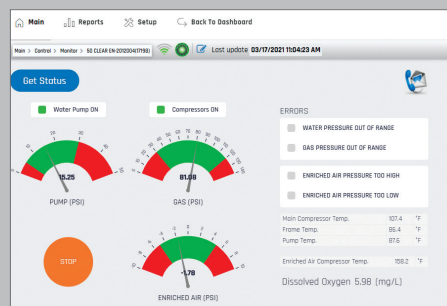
Main Reports Setup Back To Dashboard

Main > Control > Monitor > SO CLEAR EN-20120047(TBB) Last update 03/17/2021 11:04:23 AM

Get Status

Water Pump ON

Compressors ON

15.25

PUMP (PSI)

81.08

GAS (PSI)

STOP

-.78

ENRICHED AIR (PSI)

ERRORS

WATER PRESSURE OUT OF RANGE

GAS PRESSURE OUT OF RANGE

ENRICHED AIR PRESSURE TOO HIGH

ENRICHED AIR PRESSURE TOO LOW

| | | |
|---|---|---|
| Main Compressor Temp. | 107.4 | °F |
| Frame Temp. | 86.4 | °F |
| Pump Temp. | 87.6 | °F |

| | | |
|---|---|---|
| Enriched Air Compressor Temp. | 168.2 | °F |

Dissolved Oxygen 5.98 (mg/L)